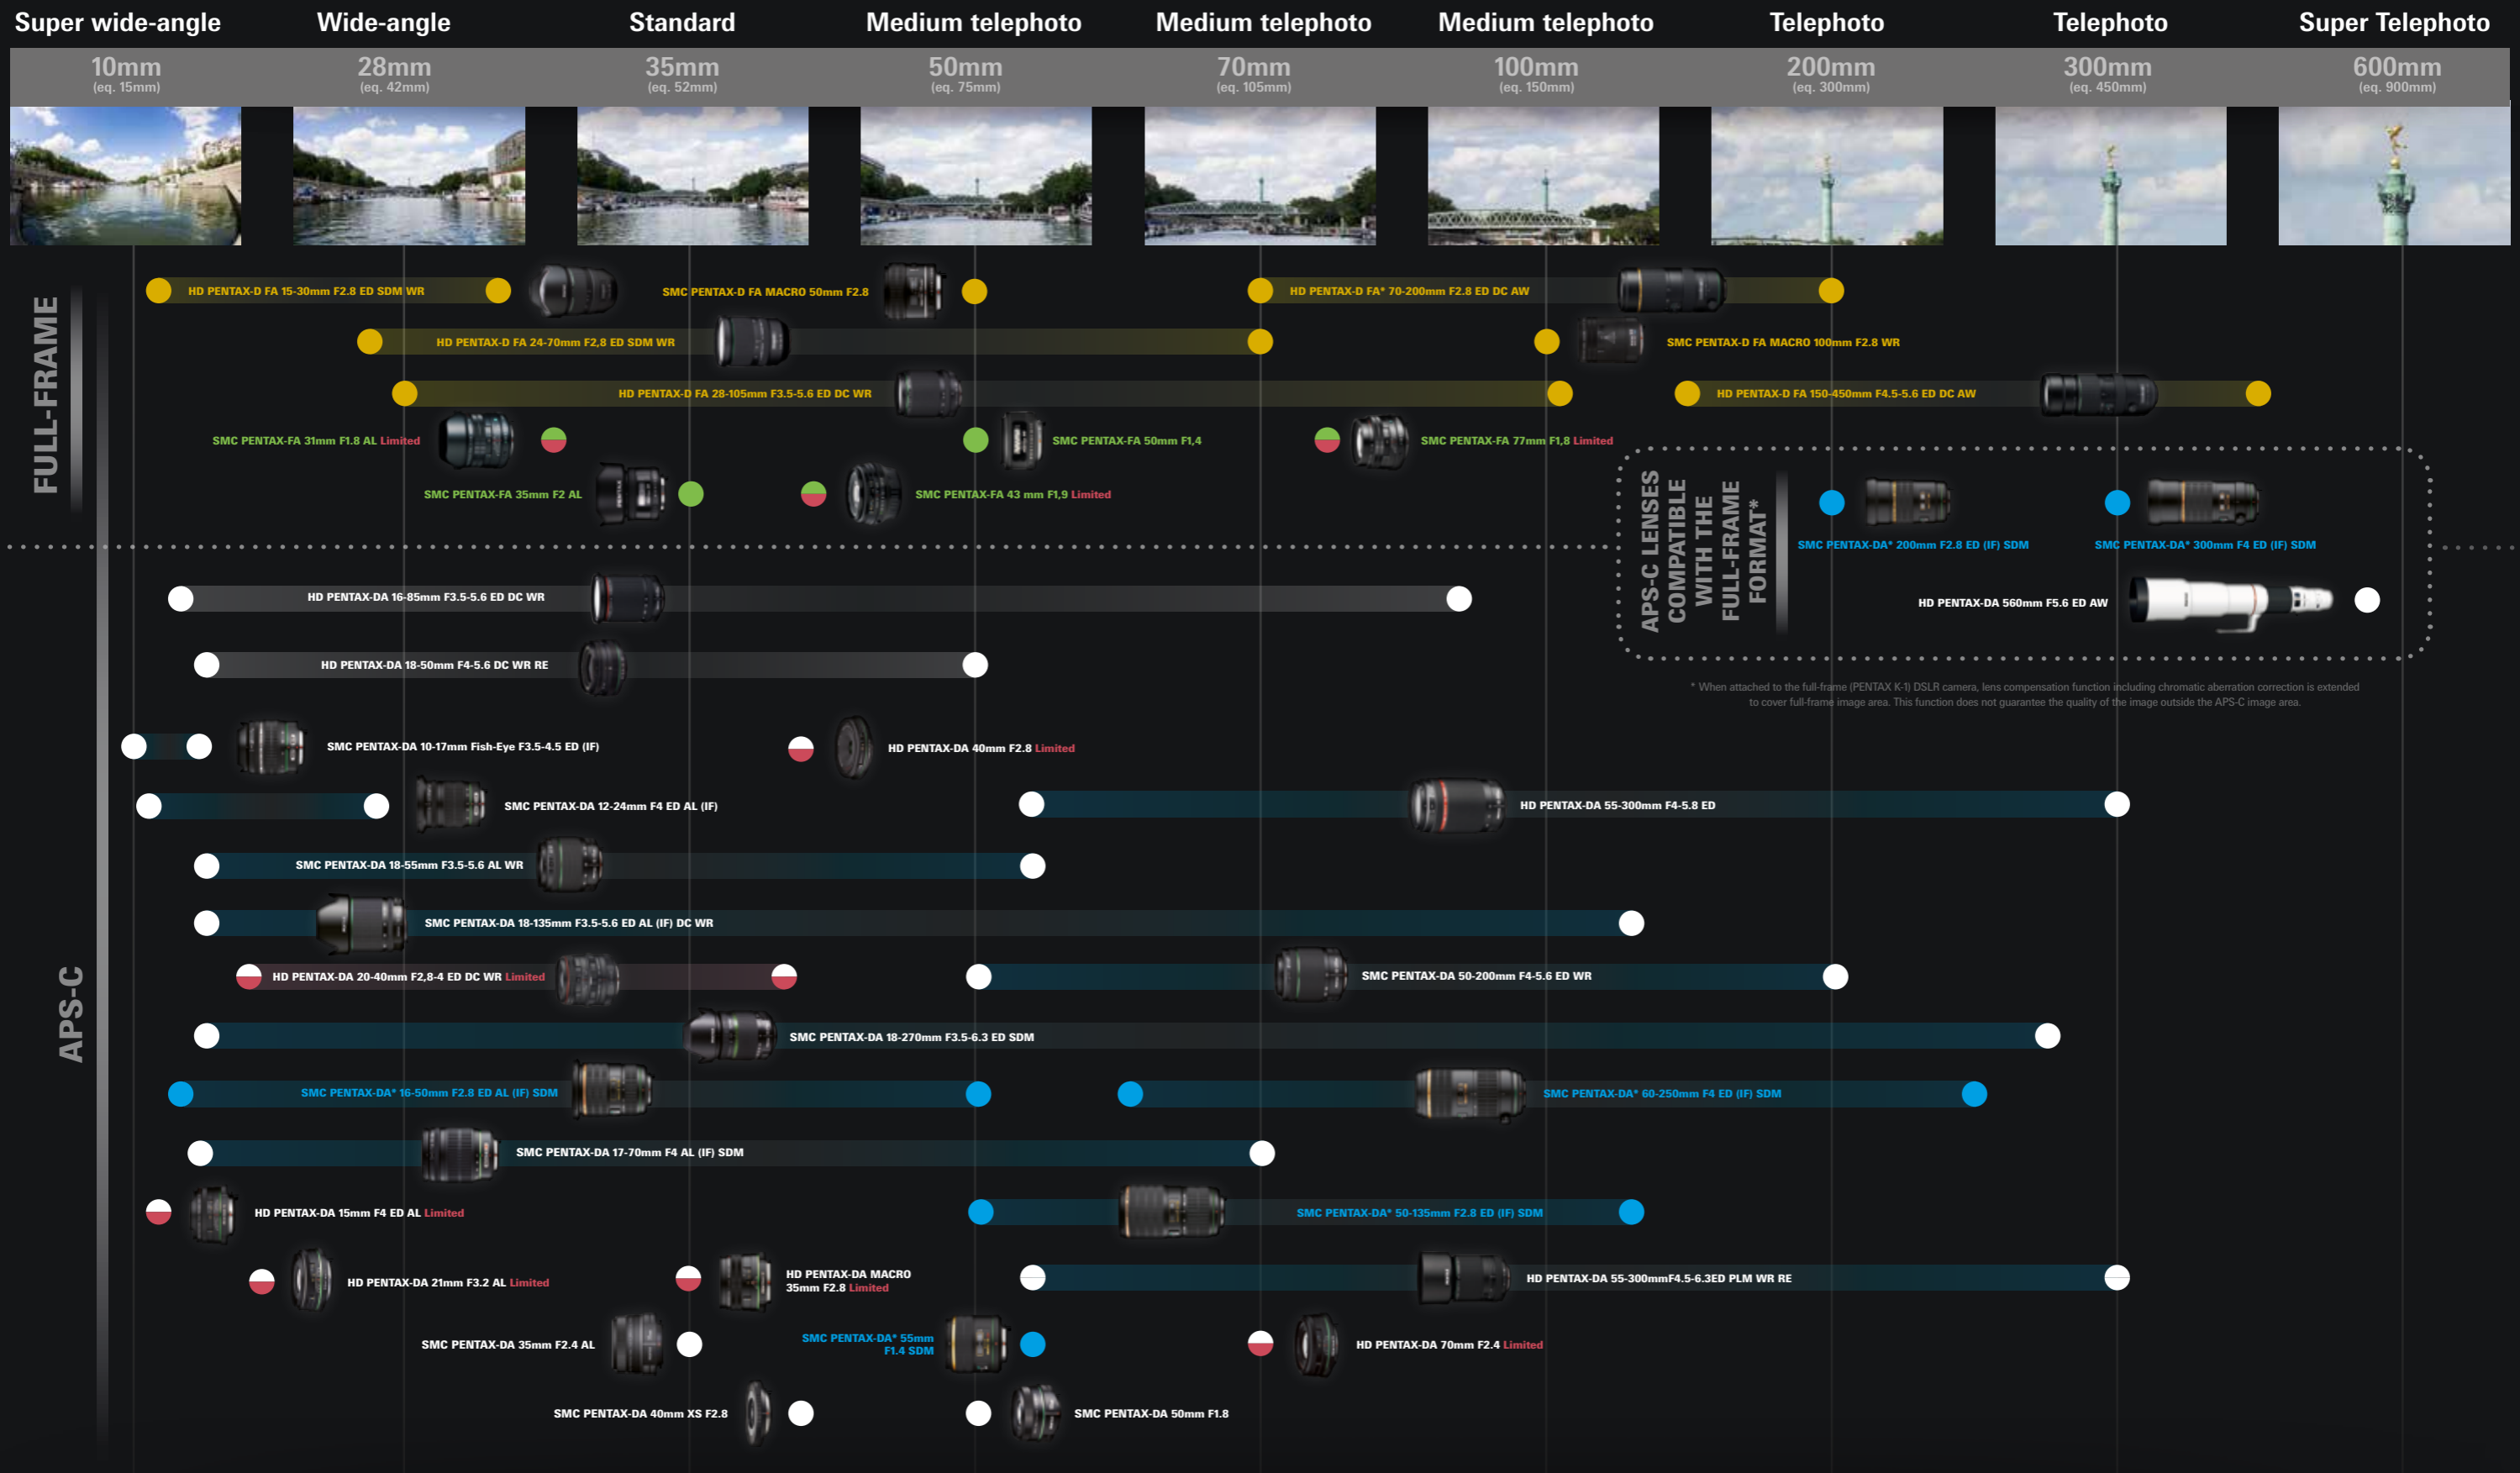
Super wide-angle
10mm
(eq. 15mm)

Wide-angle
28mm
(eq. 42mm)

Standard
35mm
(eq. 52mm)

Medium telephoto
50mm
(eq. 75mm)

Medium telephoto
70mm
(eq. 105mm)

Medium telephoto
100mm
(eq. 150mm)

Telephoto
200mm
(eq. 300mm)

Telephoto
300mm
(eq. 450mm)

Super Telephoto
600mm
(eq. 900mm)

FULL-FRAME

HD PENTAX-D FA 15-30mm F2.8 ED SDM WR
SMC PENTAX-D FA MACRO 50mm F2.8
HD PENTAX-D FA* 70-200mm F2.8 ED DC AW
HD PENTAX-D FA 24-70mm F2,8 ED SDM WR
SMC PENTAX-D FA MACRO 100mm F2.8 WR
HD PENTAX-D FA 28-105mm F3.5-5.6 ED DC WR
HD PENTAX-D FA 150-450mm F4.5-5.6 ED DC AW
SMC PENTAX-FA 31mm F1.8 AL Limited
SMC PENTAX-FA 50mm F1,4
SMC PENTAX-FA 77mm F1,8 Limited
SMC PENTAX-FA 35mm F2 AL
SMC PENTAX-FA 43 mm F1,9 Limited

APS-C LENSES COMPATIBLE WITH THE FULL-FRAME FORMAT*
SMC PENTAX-DA* 200mm F2.8 ED (IF) SDM
SMC PENTAX-DA* 300mm F4 ED (IF) SDM
HD PENTAX-DA 560mm F5.6 ED AW

* When attached to the full-frame (PENTAX K-1) DSLR camera, lens compensation function including chromatic aberration correction is extended to cover full-frame image area. This function does not guarantee the quality of the image outside the APS-C image area.

APS-C

HD PENTAX-DA 16-85mm F3.5-5.6 ED DC WR
HD PENTAX-DA 18-50mm F4-5.6 DC WR RE
SMC PENTAX-DA 10-17mm Fish-Eye F3.5-4.5 ED (IF)
HD PENTAX-DA 40mm F2.8 Limited
SMC PENTAX-DA 12-24mm F4 ED AL (IF)
HD PENTAX-DA 55-300mm F4-5.8 ED
SMC PENTAX-DA 18-55mm F3.5-5.6 AL WR
SMC PENTAX-DA 18-135mm F3.5-5.6 ED AL (IF) DC WR
HD PENTAX-DA 20-40mm F2,8-4 ED DC WR Limited
SMC PENTAX-DA 50-200mm F4-5.6 ED WR
SMC PENTAX-DA 18-270mm F3.5-6.3 ED SDM
SMC PENTAX-DA* 16-50mm F2.8 ED AL (IF) SDM
SMC PENTAX-DA* 60-250mm F4 ED (IF) SDM
SMC PENTAX-DA 17-70mm F4 AL (IF) SDM
HD PENTAX-DA 15mm F4 ED AL Limited
SMC PENTAX-DA* 50-135mm F2.8 ED (IF) SDM
HD PENTAX-DA 21mm F3.2 AL Limited
HD PENTAX-DA MACRO 35mm F2.8 Limited
HD PENTAX-DA 55-300mmF4.5-6.3ED PLM WR RE
SMC PENTAX-DA 35mm F2.4 AL
SMC PENTAX-DA* 55mm F1.4 SDM
HD PENTAX-DA 70mm F2.4 Limited
SMC PENTAX-DA 40mm XS F2.8
SMC PENTAX-DA 50mm F1.8